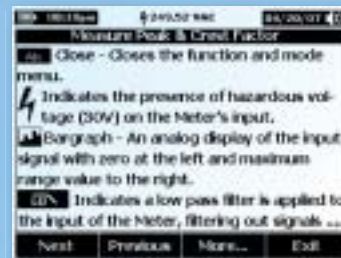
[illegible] 4 249.52 VAC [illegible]
Measure Peak & Crest Factor
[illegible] Close - Closes the function and mode menu.
Indicates the presence of hazardous voltage (30V) on the Meter's input.
Bargraph - An analog display of the input signal with zero at the left and maximum range value to the right.
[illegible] Indicates a low pass filter is applied to the input of the Meter, filtering out signals ...
Next Previous More... Exit